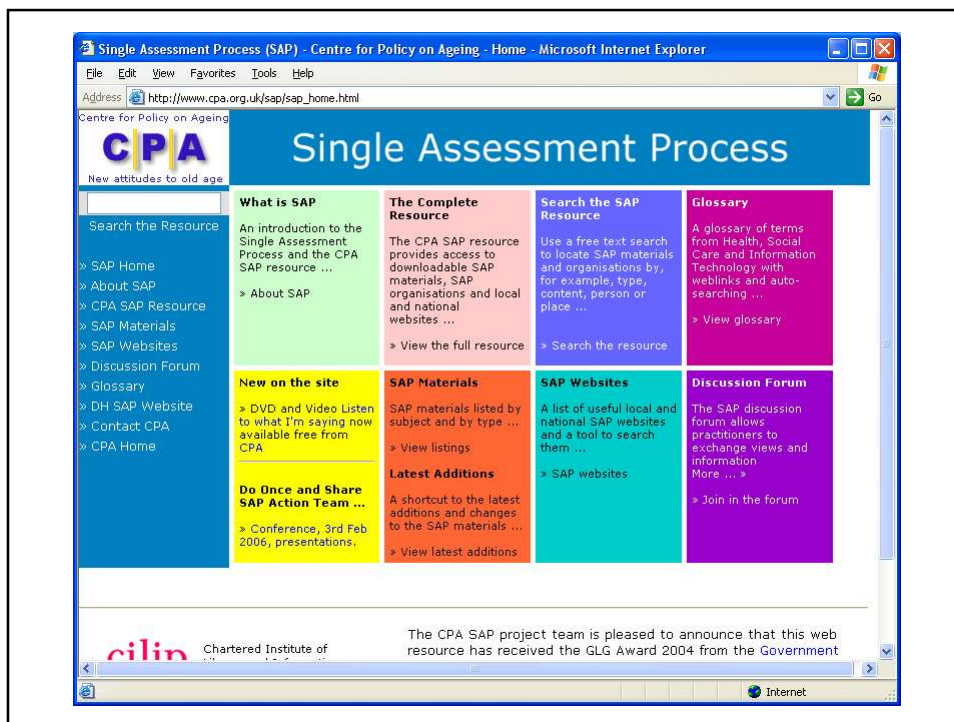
Single Assessment Process (SAP) - Centre for Policy on Ageing - Home - Microsoft Internet Explorer

File Edit View Favorites Tools Help

Address http://www.cpa.org.uk/sap/sap_home.html Go

Centre for Policy on Ageing
CPA
New attitudes to old age

Single Assessment Process

Search the Resource

» SAP Home
» About SAP
» CPA SAP Resource
» SAP Materials
» SAP Websites
» Discussion Forum
» Glossary
» DH SAP Website
» Contact CPA
» CPA Home

What is SAP

An introduction to the Single Assessment Process and the CPA SAP resource ...

» About SAP

The Complete Resource

The CPA SAP resource provides access to downloadable SAP materials, SAP organisations and local and national websites ...

» View the full resource

Search the SAP Resource

Use a free text search to locate SAP materials and organisations by, for example, type, content, person or place ...

» Search the resource

Glossary

A glossary of terms from Health, Social Care and Information Technology with weblinks and auto-searching ...

» View glossary

New on the site

» DVD and Video Listen to what I'm saying now available free from CPA

Do Once and Share SAP Action Team ...

» Conference, 3rd Feb 2006, presentations.

SAP Materials

SAP materials listed by subject and by type ...

» View listings

Latest Additions

A shortcut to the latest additions and changes to the SAP materials ...

» View latest additions

SAP Websites

A list of useful local and national SAP websites and a tool to search them ...

» SAP websites

Discussion Forum

The SAP discussion forum allows practitioners to exchange views and information
More ... »

» Join in the forum

cilip Chartered Institute of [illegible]

The CPA SAP project team is pleased to announce that this web resource has received the GLG Award 2004 from the Government

Internet